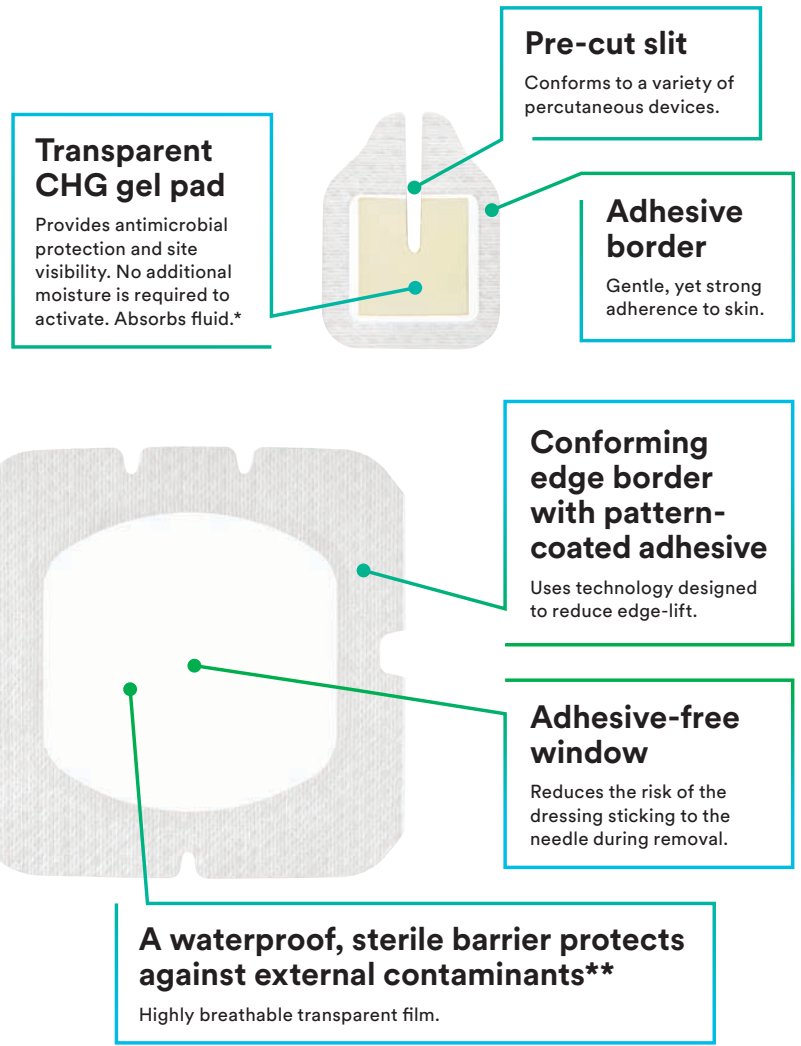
Pre-cut slit

Conforms to a variety of percutaneous devices.

Transparent CHG gel pad

Provides antimicrobial protection and site visibility. No additional moisture is required to activate. Absorbs fluid.*

Adhesive border

Gentle, yet strong adherence to skin.

Conforming edge border with pattern-coated adhesive

Uses technology designed to reduce edge-lift.

Adhesive-free window

Reduces the risk of the dressing sticking to the needle during removal.

A waterproof, sterile barrier protects against external contaminants**

Highly breathable transparent film.